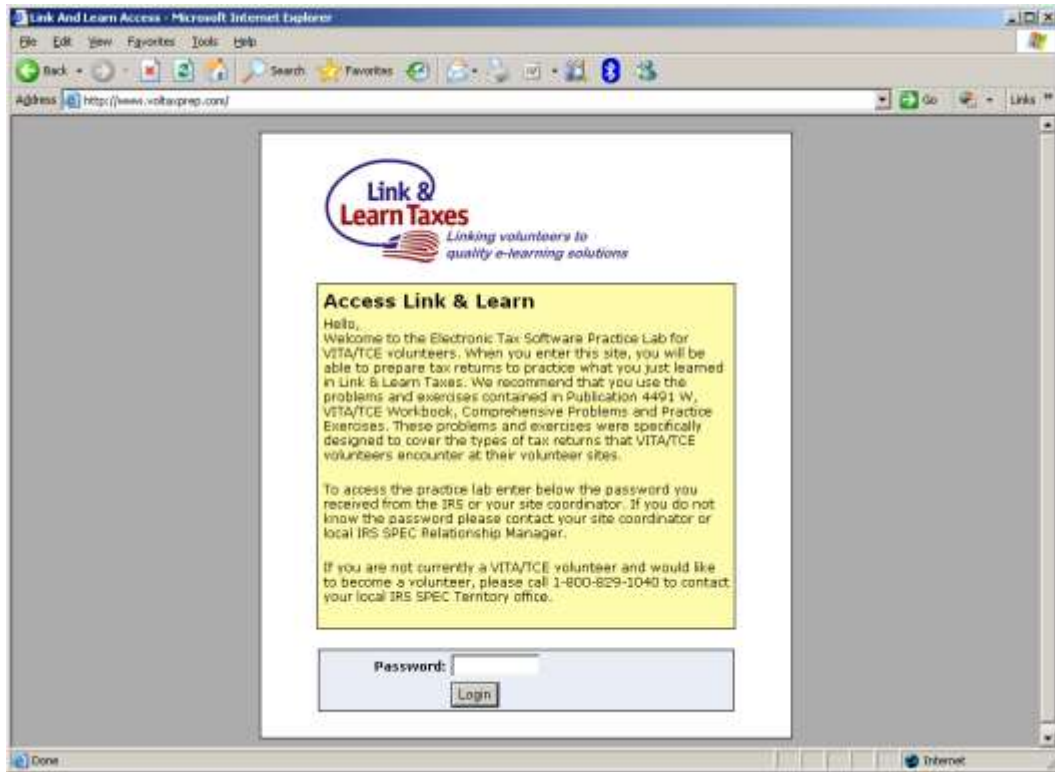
Link And Learn Access - Microsoft Internet Explorer

File Edit View Favorites Tools Help

Back Search Favorites

Address http://www.voltaxprep.com/ Go Links

Link & Learn Taxes
Linking volunteers to quality e-learning solutions

Access Link & Learn

Hello,
Welcome to the Electronic Tax Software Practice Lab for VITA/TCE volunteers. When you enter this site, you will be able to prepare tax returns to practice what you just learned in Link & Learn Taxes. We recommend that you use the problems and exercises contained in Publication 4491 W, VITA/TCE Workbook, Comprehensive Problems and Practice Exercises. These problems and exercises were specifically designed to cover the types of tax returns that VITA/TCE volunteers encounter at their volunteer sites.

To access the practice lab enter below the password you received from the IRS or your site coordinator. If you do not know the password please contact your site coordinator or local IRS SPEC Relationship Manager.

If you are not currently a VITA/TCE volunteer and would like to become a volunteer, please call 1-800-829-1040 to contact your local IRS SPEC Territory office.

Password:
Login

Done
Internet